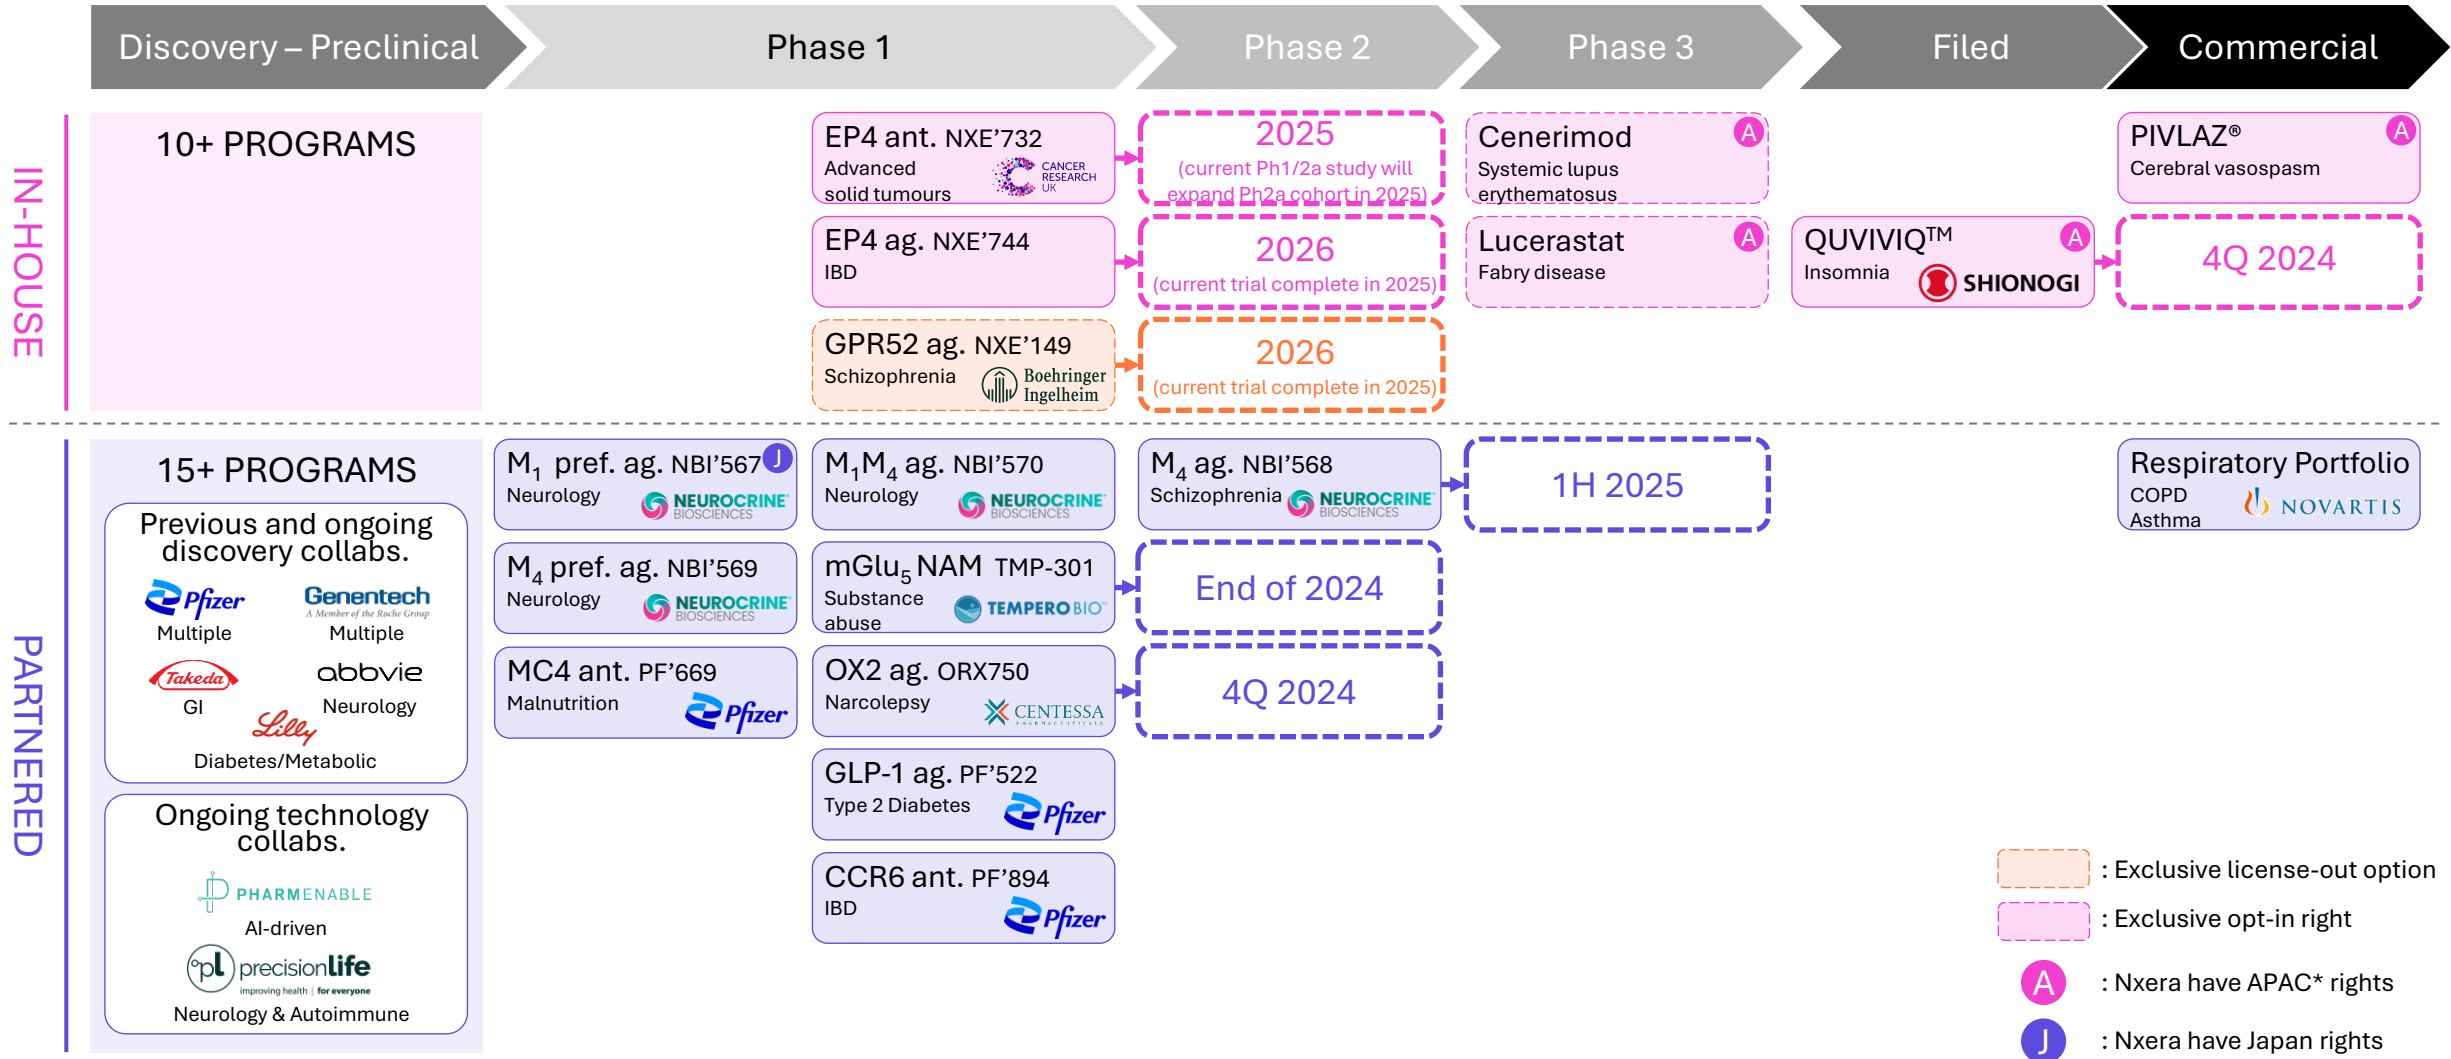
Discovery – Preclinical | Phase 1 | Phase 2 | Phase 3 | Filed | Commercial

IN-HOUSE

10+ PROGRAMS

EP4 ant. NXE'732
Advanced solid tumours
CANCER RESEARCH UK

2025
(current Ph1/2a study will expand Ph2a cohort in 2025)

Cenerimod A
Systemic lupus erythematosus

PIVLAZ® A
Cerebral vasospasm

EP4 ag. NXE'744
IBD

2026
(current trial complete in 2025)

Lucerastat A
Fabry disease

QUVIVIQ™ A
Insomnia
SHIONOGI

4Q 2024

GPR52 ag. NXE'149
Schizophrenia
Boehringer Ingelheim

2026
(current trial complete in 2025)

PARTNERED

15+ PROGRAMS

Previous and ongoing discovery collabs.
Pfizer
Multiple
Genentech
A Member of the Roche Group
Multiple
Takeda
GI
abbvie
Neurology
Lilly
Diabetes/Metabolic

Ongoing technology collabs.
PHARMENABLE
AI-driven
precisionlife
improving health | for everyone
Neurology & Autoimmune

$M_1$ pref. ag. NBI'567 J
Neurology
NEUROCRINE BIOSCIENCES

$M_1M_4$ ag. NBI'570
Neurology
NEUROCRINE BIOSCIENCES

$M_4$ ag. NBI'568
Schizophrenia
NEUROCRINE BIOSCIENCES

1H 2025

Respiratory Portfolio
COPD
Asthma
NOVARTIS

$M_4$ pref. ag. NBI'569
Neurology
NEUROCRINE BIOSCIENCES

$mGlu_5$ NAM TMP-301
Substance abuse
TEMPERO BIO

End of 2024

MC4 ant. PF'669
Malnutrition
Pfizer

OX2 ag. ORX750
Narcolepsy
CENTESSA

4Q 2024

GLP-1 ag. PF'522
Type 2 Diabetes
Pfizer

CCR6 ant. PF'894
IBD
Pfizer

: Exclusive license-out option
: Exclusive opt-in right
A : Nxera have APAC* rights
J : Nxera have Japan rights